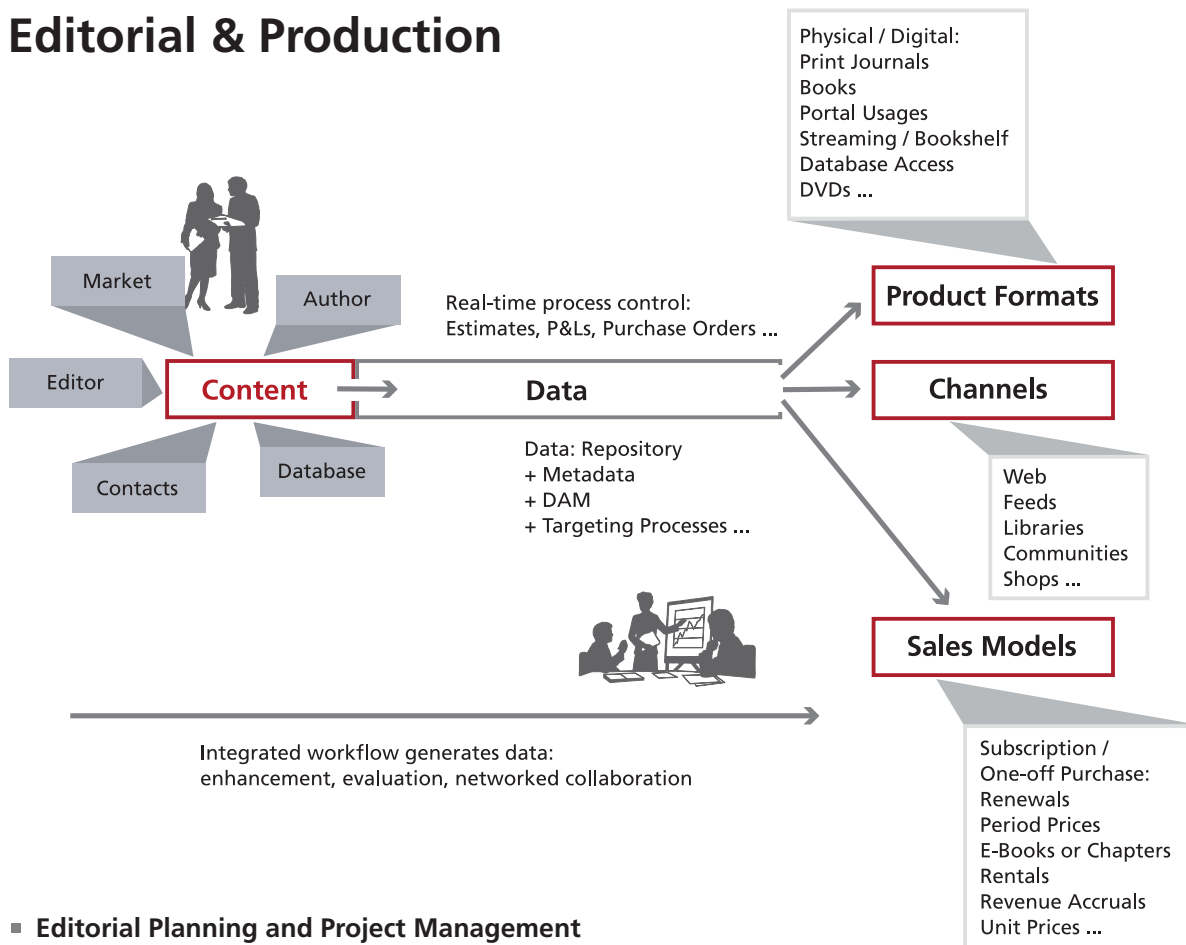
Editorial & Production

Physical / Digital:
Print Journals
Books
Portal Usages
Streaming / Bookshelf
Database Access
DVDs ...

Market

Author

Real-time process control:
Estimates, P&Ls, Purchase Orders ...

Product Formats

Editor

Content

Data

Channels

Contacts

Database

Data: Repository
+ Metadata
+ DAM
+ Targeting Processes ...

Web
Feeds
Libraries
Communities
Shops ...

Sales Models

Integrated workflow generates data:
enhancement, evaluation, networked collaboration

Subscription /
One-off Purchase:
Renewals
Period Prices
E-Books or Chapters
Rentals
Revenue Accruals
Unit Prices ...

Editorial Planning and Project Management